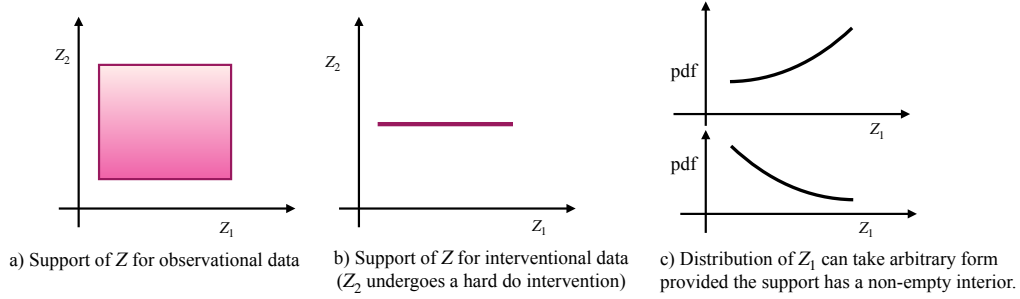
$Z_2$

$Z_1$

a) Support of $Z$ for observational data

$Z_2$

$Z_1$

b) Support of $Z$ for interventional data ($Z_2$ undergoes a hard do intervention)

pdf

$Z_1$

pdf

$Z_1$

c) Distribution of $Z_1$ can take arbitrary form provided the support has a non-empty interior.